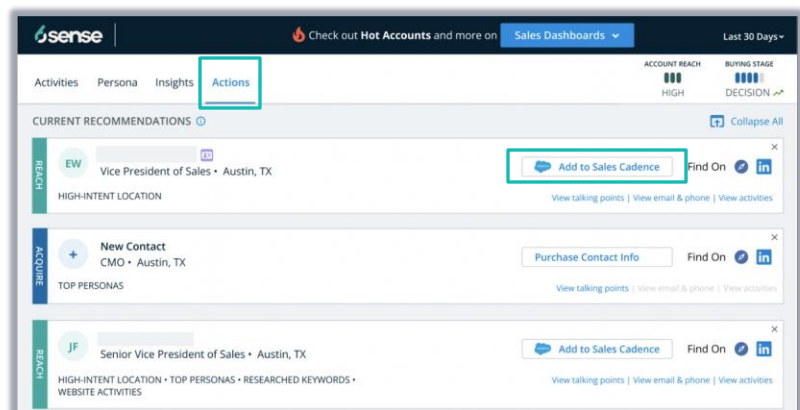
6sense

Check out Hot Accounts and more on Sales Dashboards

Last 30 Days

Activities Persona Insights Actions

ACCOUNT REACH
HIGH

BUYING STAGE
DECISION

CURRENT RECOMMENDATIONS

Collapse All

REACH

EW

Vice President of Sales • Austin, TX

HIGH-INTENT LOCATION

Add to Sales Cadence

Find On

in

View talking points | View email & phone | View activities

ACQUIRE

+

New Contact

CMO • Austin, TX

TOP PERSONAS

Purchase Contact Info

Find On

in

View talking points | View email & phone | View activities

REACH

JF

Senior Vice President of Sales • Austin, TX

HIGH-INTENT LOCATION • TOP PERSONAS • RESEARCHED KEYWORDS • WEBSITE ACTIVITIES

Add to Sales Cadence

Find On

in

View talking points | View email & phone | View activities